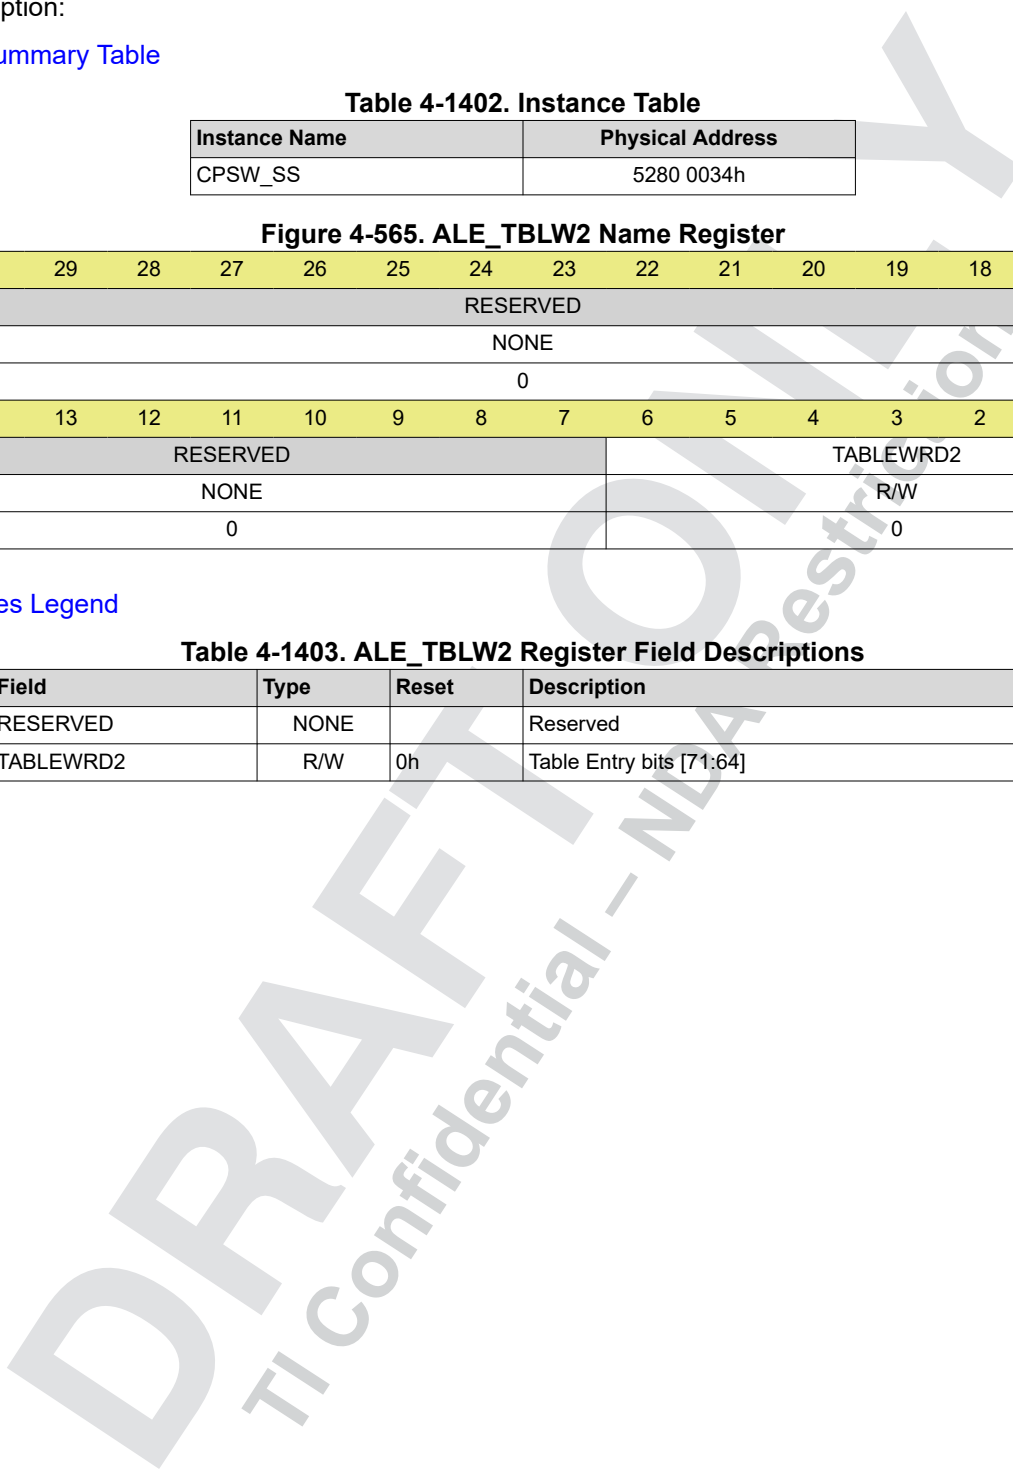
ption:

ummary Table

Table 4-1402. Instance Table

| Instance Name | Physical Address |
|---|---|
| CPSW_SS | 5280 0034h |

Figure 4-565. ALE_TBLW2 Name Register

| 29 | 28 | 27 | 26 | 25 | 24 | 23 | 22 | 21 | 20 | 19 | 18 |
|---|---|---|---|---|---|---|---|---|---|---|---|
| RESERVED |
| NONE |
| 0 |

| 13 | 12 | 11 | 10 | 9 | 8 | 7 | 6 | 5 | 4 | 3 | 2 |
|---|---|---|---|---|---|---|---|---|---|---|---|
| RESERVED | | | | | | | TABLEWRD2 | | | | |
| NONE | | | | | | | R/W | | | | |
| 0 | | | | | | | 0 | | | | |

es Legend

Table 4-1403. ALE_TBLW2 Register Field Descriptions

| Field | Type | Reset | Description |
|---|---|---|---|
| RESERVED | NONE | | Reserved |
| TABLEWRD2 | R/W | 0h | Table Entry bits [71:64] |

DRAFT ONLY
TI Confidential – NDA Restriction